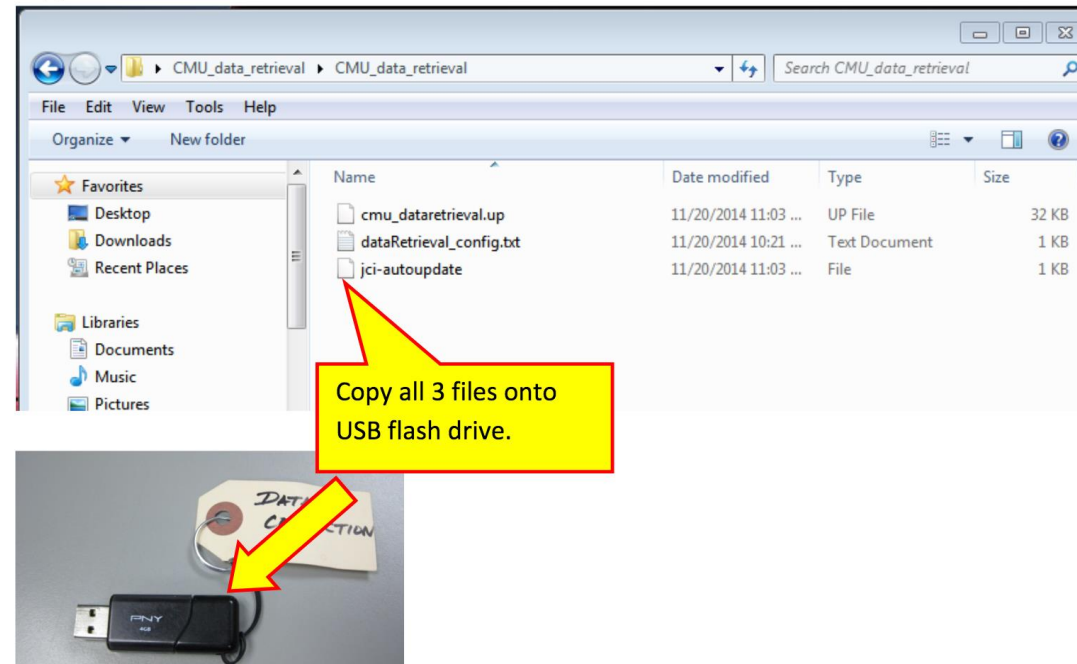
CMU_data_retrieval ▸ CMU_data_retrieval

Search CMU_data_retrieval

File Edit View Tools Help

Organize ▾ New folder

Favorites
Desktop
Downloads
Recent Places

Libraries
Documents
Music
Pictures

| Name | Date modified | Type | Size |
|---|---|---|---|
| cmu_dataretrieval.up | 11/20/2014 11:03 ... | UP File | 32 KB |
| dataRetrieval_config.txt | 11/20/2014 10:21 ... | Text Document | 1 KB |
| jci-autoupdate | 11/20/2014 11:03 ... | File | 1 KB |

Copy all 3 files onto USB flash drive.

DATA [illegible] C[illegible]CTION

PNY